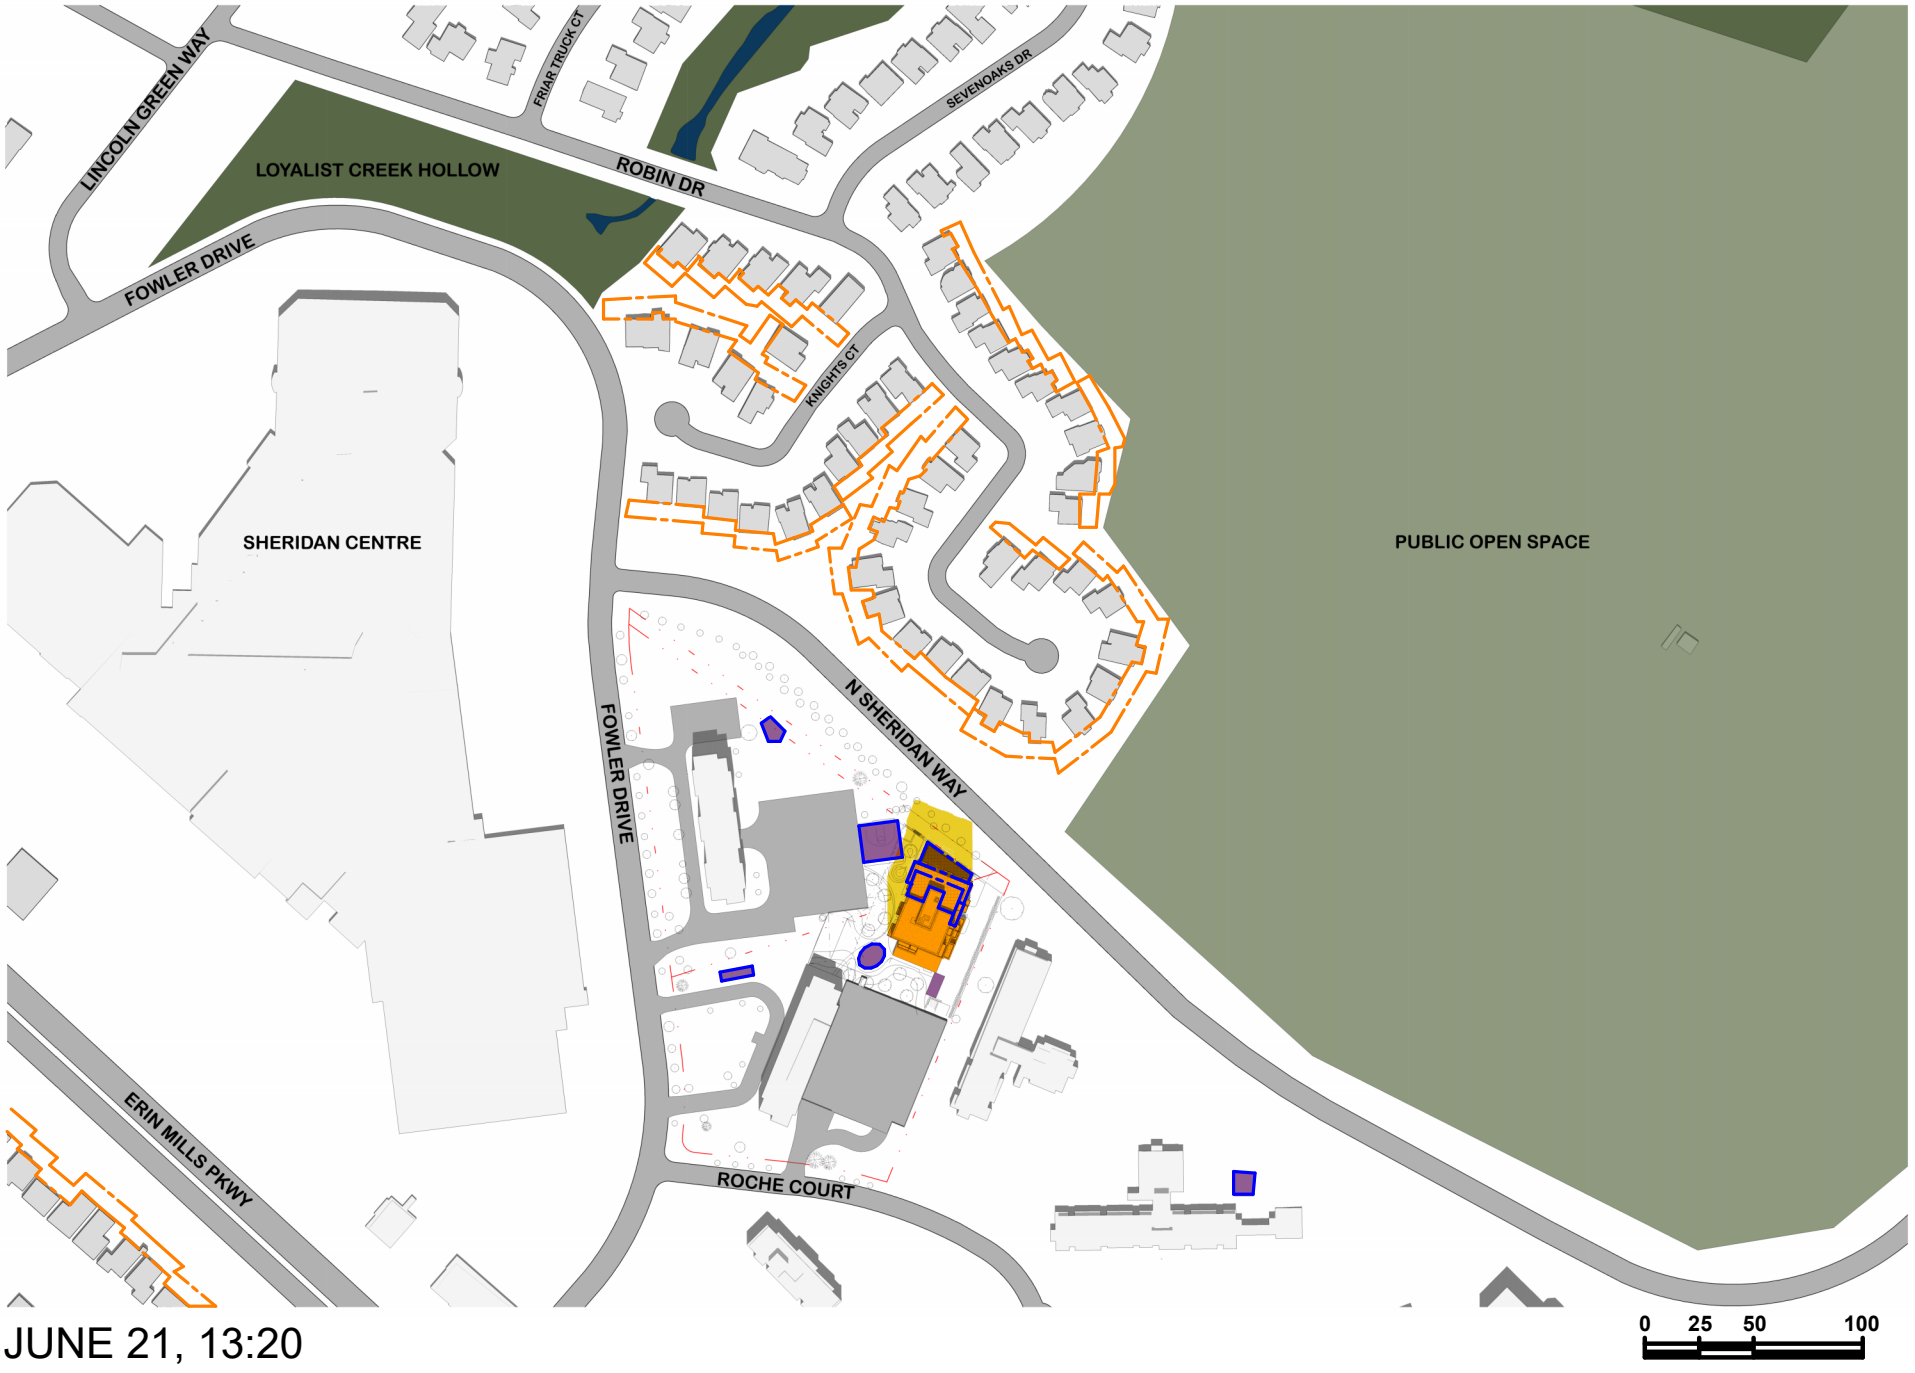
LINCOLN GREEN WAY
FRIAR TRUCK CT
SEVENOAKS DR
LOYALIST CREEK HOLLOW
ROBIN DR
FOWLER DRIVE
KNIGHTS CT
SHERIDAN CENTRE
PUBLIC OPEN SPACE
N SHERIDAN WAY
FOWLER DRIVE
ERIN MILLS PKWY
ROCHE COURT
JUNE 21, 13:20
0 25 50 100